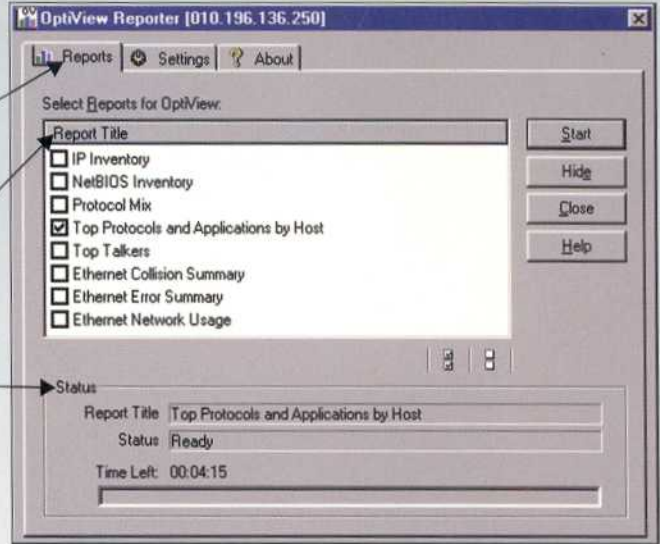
OptiView Reporter [010.196.136.250]

Reports | Settings | About

Select Reports for OptiView:

Report Title
IP Inventory
NetBIOS Inventory
Protocol Mix
Top Protocols and Applications by Host
Top Talkers
Ethernet Collision Summary
Ethernet Error Summary
Ethernet Network Usage

Start
Hide
Close
Help

Status
Report Title Top Protocols and Applications by Host
Status Ready
Time Left: 00:04:15